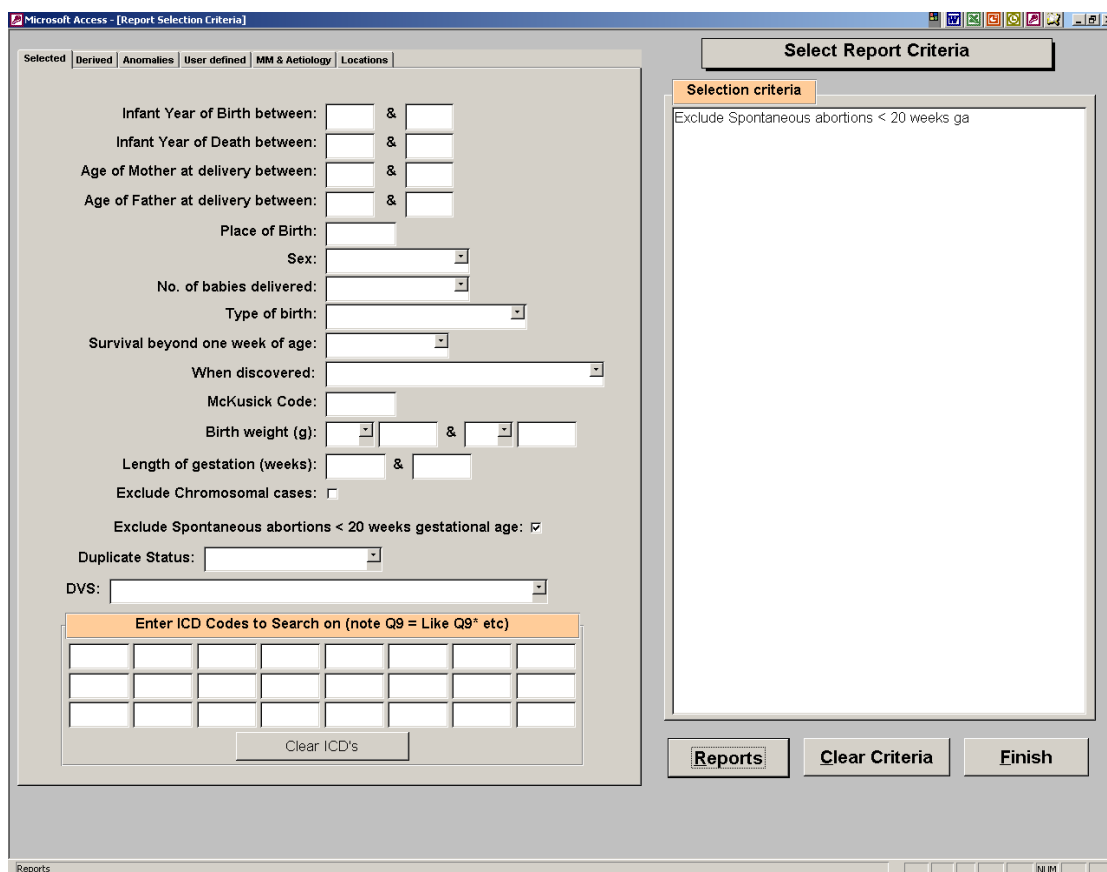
Microsoft Access - [Report Selection Criteria]

Selected | Derived | Anomalies | User defined | MM & Aetiology | Locations

Select Report Criteria

Selection criteria

Exclude Spontaneous abortions < 20 weeks ga

Infant Year of Birth between: &

Infant Year of Death between: &

Age of Mother at delivery between: &

Age of Father at delivery between: &

Place of Birth:

Sex:

No. of babies delivered:

Type of birth:

Survival beyond one week of age:

When discovered:

McKusick Code:

Birth weight (g): &

Length of gestation (weeks): &

Exclude Chromosomal cases:

Exclude Spontaneous abortions < 20 weeks gestational age:

Duplicate Status:

DVS:

Enter ICD Codes to Search on (note Q9 = Like Q9* etc)

Clear ICD's

Reports

Clear Criteria

Finish

Reports

NUM